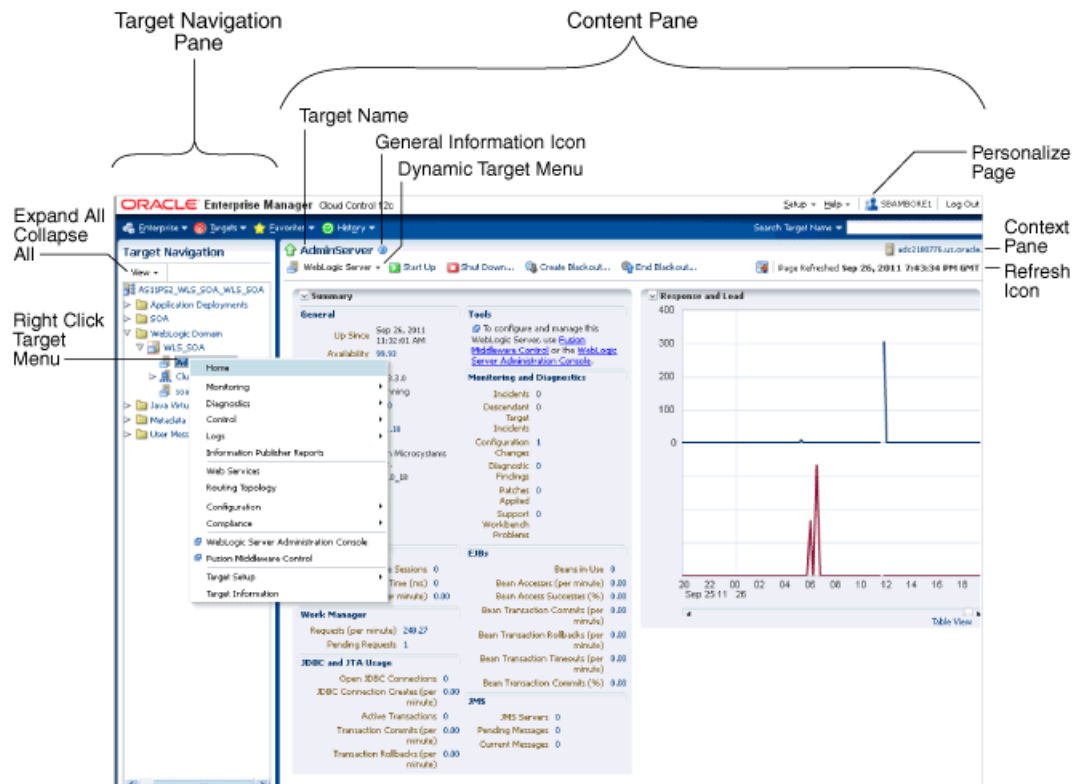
Target Navigation Pane

Content Pane

Target Name

General Information Icon

Dynamic Target Menu

Personalize Page

Expand All Collapse All

Context Pane

Refresh Icon

Right Click Target Menu

ORACLE Enterprise Manager Cloud Control 12c

Setup ▾ Help ▾ SBAMBORE1 Log Out

Enterprise ▾ Targets ▾ Favorites ▾ History ▾

Search Target Name ▾

Target Navigation

View ▾

AS11PS2_WLS_SOA_WLS_SOA
Application Deployments
SOA
WebLogic Domain
WLS_SOA
Ad
Clu
soa
Java Virtu
Metadata
User Mess

AdminServer

WebLogic Server ▾ Start Up Shut Down... Create Blackout... End Blackout...

adc2180776.us.oracle.

Page Refreshed Sep 26, 2011 7:43:34 PM GMT

Summary

General

Up Since Sep 26, 2011 11:32:01 AM
Availability 99.93
3.0
nning
0
.18
n Microsystems
_18

e Sessions 0
Time (ms) 0
minute) 0.00

Home
Monitoring
Diagnostics
Control
Logs
Information Publisher Reports
Web Services
Routing Topology
Configuration
Compliance
WebLogic Server Administration Console
Fusion Middleware Control
Target Setup
Target Information

Tools

To configure and manage this WebLogic Server, use Fusion Middleware Control or the WebLogic Server Administration Console.

Monitoring and Diagnostics

Incidents 0
Descendant Target Incidents 0
Configuration Changes 1
Diagnostic Findings 0
Patches Applied 0
Support Workbench Problems 0

EJBs

Beans in Use 0
Bean Accesses (per minute) 0.00
Bean Access Successes (%) 0.00
Bean Transaction Commits (per minute) 0.00
Bean Transaction Rollbacks (per minute) 0.00
Bean Transaction Timeouts (per minute) 0.00
Bean Transaction Commits (%) 0.00

JMS

JMS Servers 0
Pending Messages 0
Current Messages 0

Work Manager

Requests (per minute) 249.27
Pending Requests 1

JDBC and JTA Usage

Open JDBC Connections 0
JDBC Connection Creates (per minute) 0.00
Active Transactions 0
Transaction Commits (per minute) 0.00
Transaction Rollbacks (per minute) 0.00

Response and Load

400
300
200
100
0

20 22 00 02 04 06 08 10 12 14 16 18
Sep 25 11 26

Table View